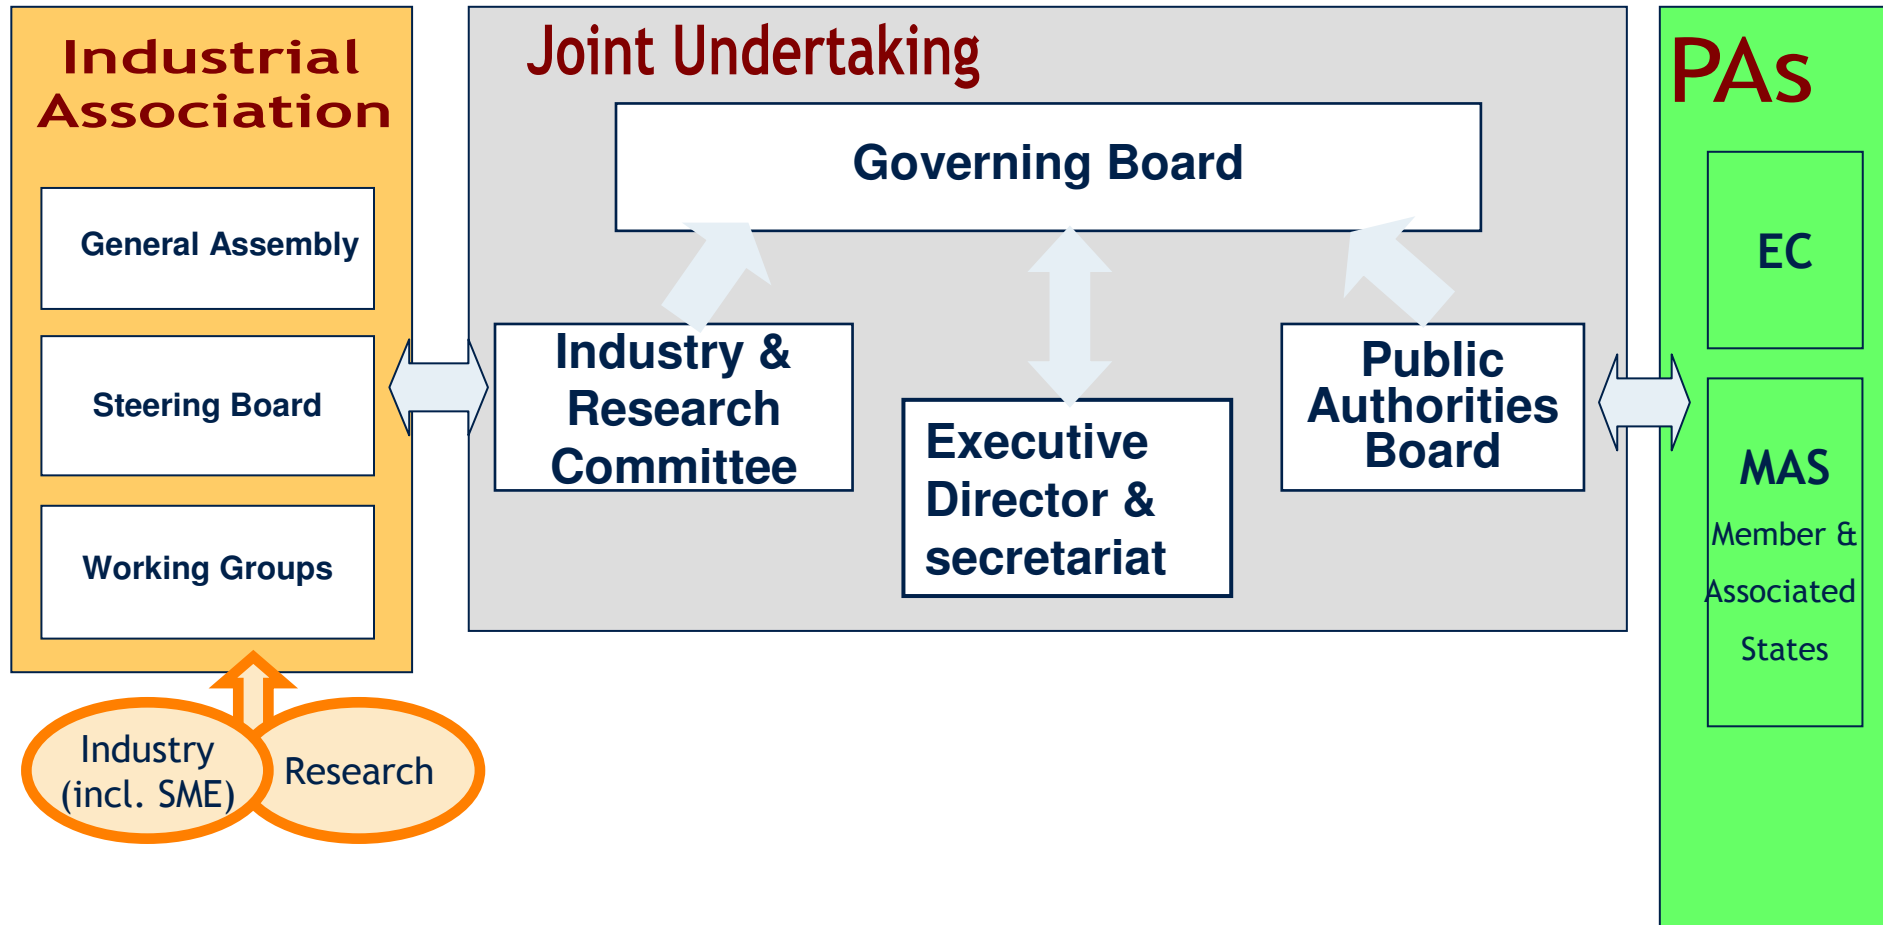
Industrial Association

General Assembly

Steering Board

Working Groups

Industry (incl. SME)

Research

Joint Undertaking

Governing Board

Industry & Research Committee

Executive Director & secretariat

Public Authorities Board

PAs

EC

MAS

Member & Associated States